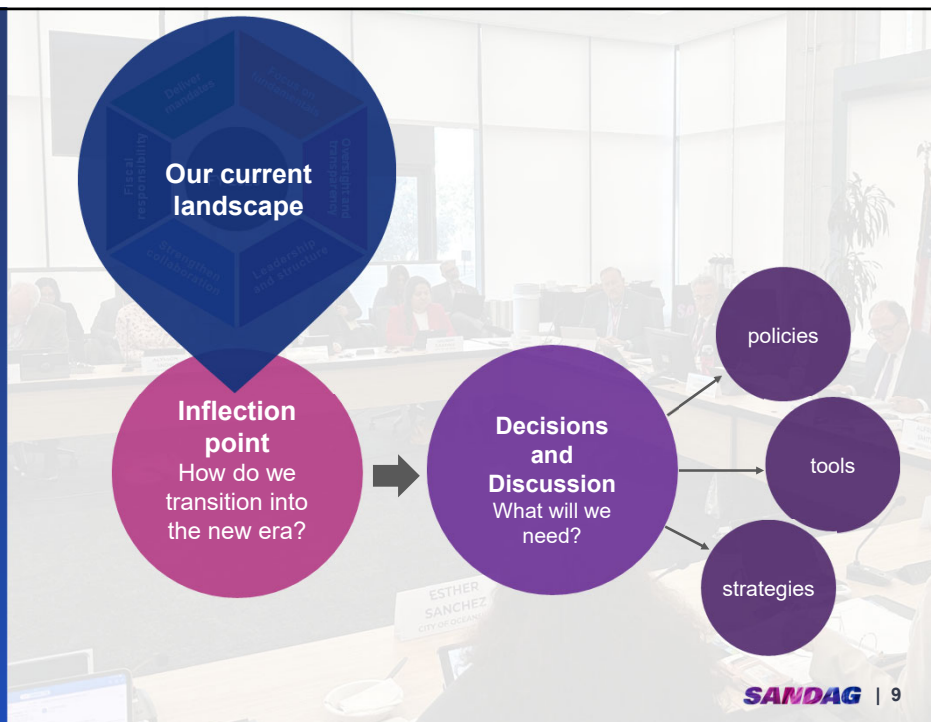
Deliver mandates

Focus on fundamentals

Oversight and transparency

Leadership and structure

Strengthen collaboration

Fiscal responsibility

Our current landscape

Inflection point
How do we transition into the new era?

Decisions and Discussion
What will we need?

policies

tools

strategies

ESTHER SANCHEZ
CITY OF OCEANSIDE

SANDAG | 9